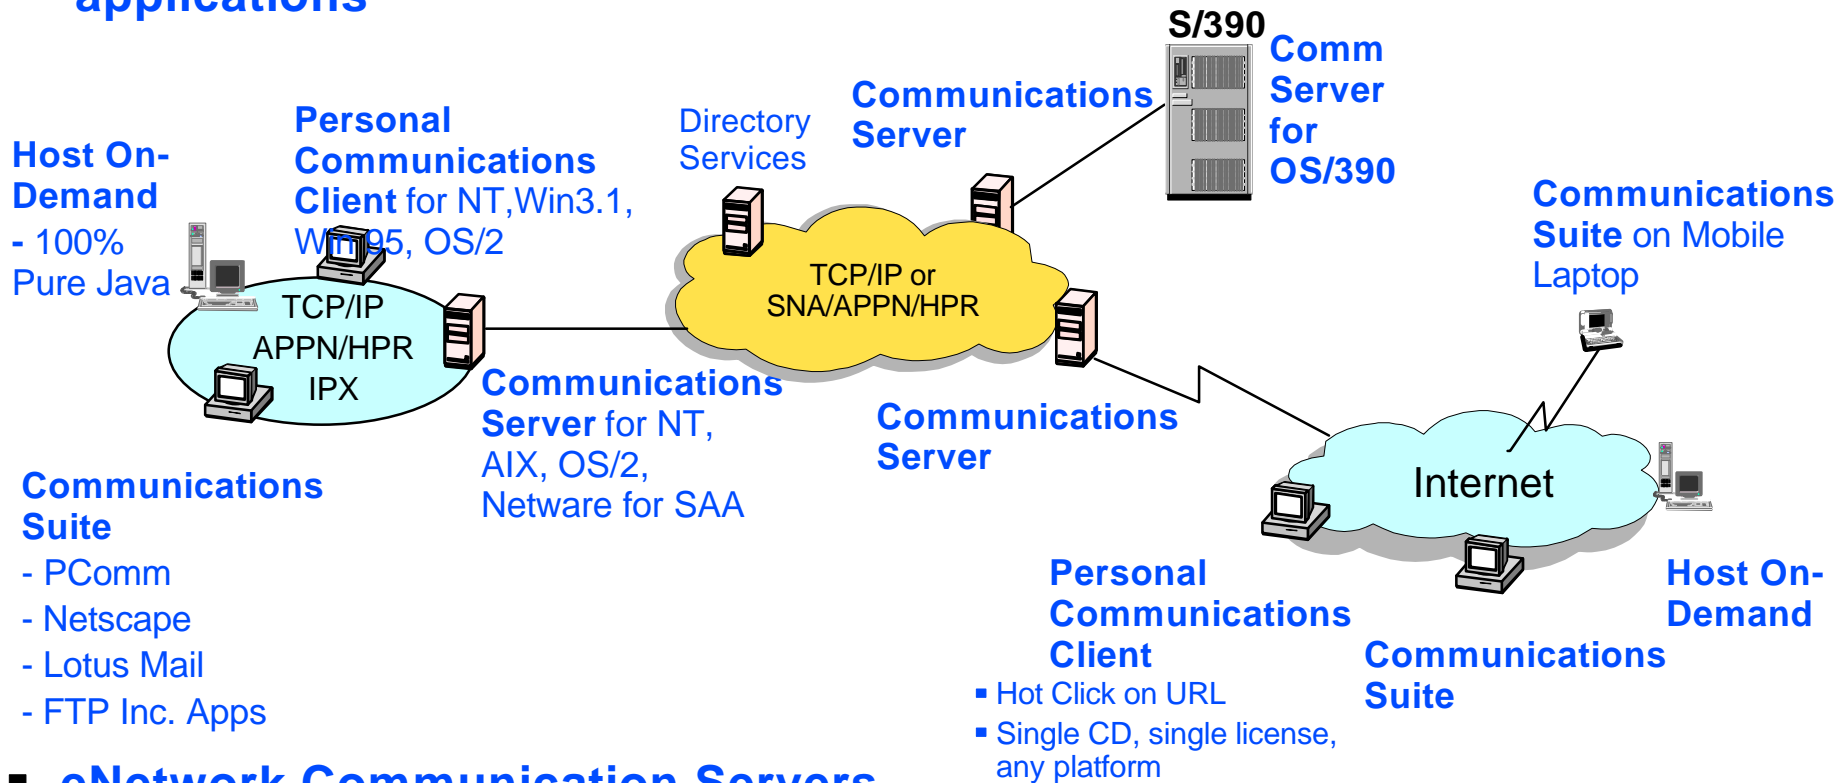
applications

S/390

Comm Server for OS/390

Communications Server

Directory Services

Personal Communications Client for NT,Win3.1, Win95, OS/2

Host On-Demand - 100% Pure Java

TCP/IP APPN/HPR IPX

TCP/IP or SNA/APPN/HPR

Communications Suite on Mobile Laptop

Communications Server for NT, AIX, OS/2, Netware for SAA

Communications Server

Internet

Communications Suite
- PComm
- Netscape
- Lotus Mail
- FTP Inc. Apps

Personal Communications Client
▪ Hot Click on URL
▪ Single CD, single license, any platform

Host On-Demand

Communications Suite

▪ eNetwork Communication Servers